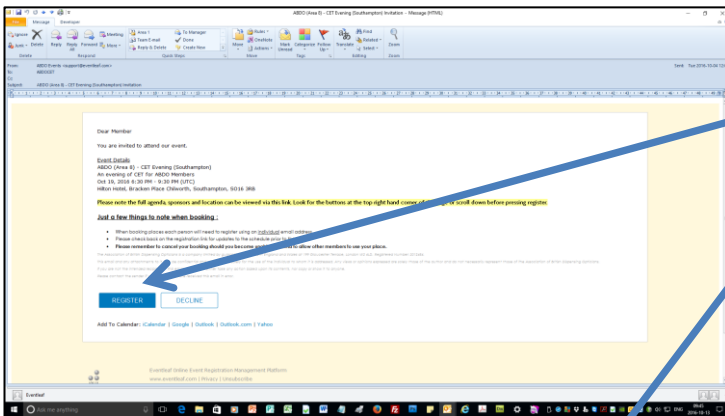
ABDO (Area 6) - CET Evening (Southampton) Invitation - Message (HTML)

File Message Developer

Ignore Delete Junk Reply Reply All Forward More Meeting Area 1 Team Email Reply & Delete To Manager Done Create New Move Rules OneNote Actions Mark Unread Categorize Follow Up Translate Find Related Select Zoom

Delete Respond Quick Steps Move Tags Editing Zoom

From: ABDO Events <support@eventleaf.com>
To: ABDOCET
Cc:
Subject: ABDO (Area 6) - CET Evening (Southampton) Invitation

Sent: Tue 2016-10-04

Dear Member

You are invited to attend our event.

Event Details
ABDO (Area 6) - CET Evening (Southampton)
An evening of CET for ABDO Members
Oct 18, 2016 6:30 PM - 9:30 PM (UTC)
Hilton Hotel, Bracken Place Chilworth, Southampton, SO16 3RB

Please note the full agenda, sponsors and location can be viewed via this link. Look for the buttons at the top right hand corner of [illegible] or scroll down before pressing register.

Just a few things to note when booking :

• When booking places each person will need to register using an individual email address.
• Please check back on the registration link for updates to the schedule prior to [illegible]
• Please remember to cancel your booking should you become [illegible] to allow other members to use your place.

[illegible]

REGISTER DECLINE

Add To Calendar: iCalendar | Google | Outlook | Outlook.com | Yahoo

Eventleaf Online Event Registration Management Platform
www.eventleaf.com | Privacy | Unsubscribe

Eventleaf

Ask me anything